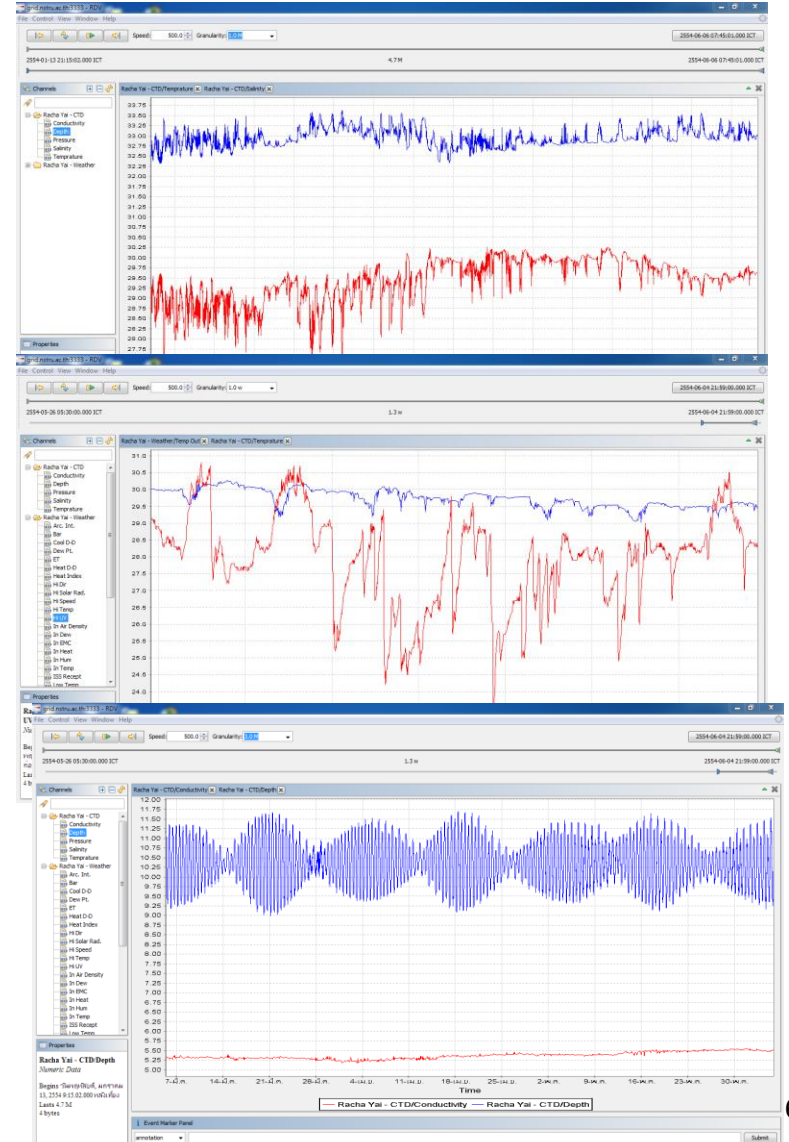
grid.nstru.ac.th:3333 - RDV
File Control View Window Help
Speed: 500.0 Granularity: 1.0 m
2554-06-06 07:45:01.000 ICT
2554-01-13 21:15:02.000 ICT
4.7 M
2554-06-06 07:45:01.000 ICT
Channels
Racha Yai - CTD
Conductivity
Depth
Pressure
Salinity
Temprature
Racha Yai - Weather
Properties
Racha Yai - CTD/Temprature
Racha Yai - CTD/Salinity
33.75
33.50
33.25
33.00
32.75
32.50
32.25
32.00
31.75
31.50
31.25
31.00
30.75
30.50
30.25
30.00
29.75
29.50
29.25
29.00
28.75
28.50
28.25
28.00
27.75

grid.nstru.ac.th:3333 - RDV
File Control View Window Help
Speed: 500.0 Granularity: 1.0 w
2554-06-04 21:59:00.000 ICT
2554-03-26 05:30:00.000 ICT
1.3 w
2554-06-04 21:59:00.000 ICT
Channels
Racha Yai - CTD
Conductivity
Depth
Pressure
Salinity
Temprature
Racha Yai - Weather
Arc. Int.
Bar
Cool D-D
Dew Pt.
ET
Heat D-D
Heat Index
Hi Dir
Hi Solar Rad.
Hi Speed
Hi Temp
Hi UV
In Air Density
In Dew
In EMC
In Heat
In Hum
In Temp
ISS Recept
Low Temp
Properties
Racha Yai - Weather/Temp Out
Racha Yai - CTD/Temprature
31.0
30.5
30.0
29.5
29.0
28.5
28.0
27.5
27.0
26.5
26.0
25.5
25.0
24.5
24.0

grid.nstru.ac.th:3333 - RDV
File Control View Window Help
Speed: 500.0 Granularity: 1.0 m
2554-06-04 21:59:00.000 ICT
2554-03-26 05:30:00.000 ICT
1.3 w
2554-06-04 21:59:00.000 ICT
Channels
Racha Yai - CTD
Conductivity
Depth
Pressure
Salinity
Temprature
Racha Yai - Weather
Arc. Int.
Bar
Cool D-D
Dew Pt.
ET
Heat D-D
Heat Index
Hi Dir
Hi Solar Rad.
Hi Speed
Hi Temp
Hi UV
In Air Density
In Dew
In EMC
In Heat
In Hum
In Temp
ISS Recept
Low Temp
Properties
Racha Yai - CTD/Depth
Numeric Data
Begins วันพฤหัสบดี, มกราคม 13, 2554 9:15:02.000 หลังเที่ยง
Lasts 4.7 M
4 bytes
Racha Yai - CTD/Conductivity
Racha Yai - CTD/Depth
12.00
11.75
11.50
11.25
11.00
10.75
10.50
10.25
10.00
9.75
9.50
9.25
9.00
8.75
8.50
8.25
8.00
7.75
7.50
7.25
7.00
6.75
6.50
6.25
6.00
5.75
5.50
5.25
5.00
Time
7-มี.ค.
14-มี.ค.
21-มี.ค.
28-มี.ค.
4-เม.ย.
11-เม.ย.
18-เม.ย.
25-เม.ย.
2-พ.ค.
9-พ.ค.
16-พ.ค.
23-พ.ค.
30-พ.ค.
Racha Yai - CTD/Conductivity
Racha Yai - CTD/Depth
Event Marker Panel
annotation
Submit